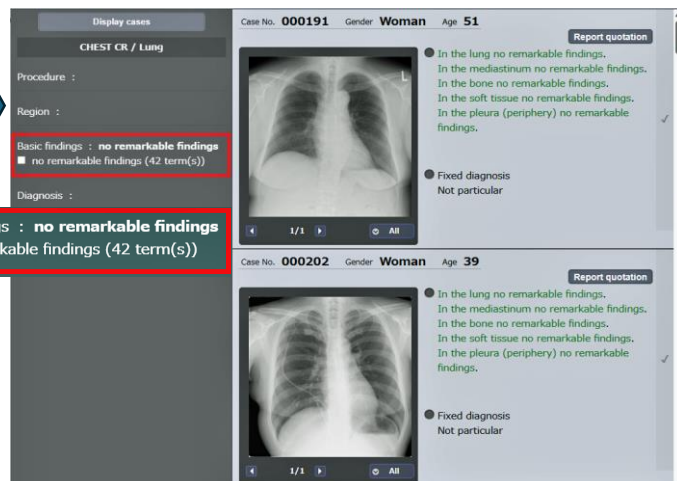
Display cases

CHEST CR / Lung

Procedure :

Region :

Basic findings : no remarkable findings
no remarkable findings (42 term(s))

Diagnosis :

s : no remarkable findings
kable findings (42 term(s))

Case No. 000191 Gender Woman Age 51

Report quotation

L

In the lung no remarkable findings.
In the mediastinum no remarkable findings.
In the bone no remarkable findings.
In the soft tissue no remarkable findings.
In the pleura (periphery) no remarkable findings.

Fixed diagnosis
Not particular

1/1 All

Case No. 000202 Gender Woman Age 39

Report quotation

In the lung no remarkable findings.
In the mediastinum no remarkable findings.
In the bone no remarkable findings.
In the soft tissue no remarkable findings.
In the pleura (periphery) no remarkable findings.

Fixed diagnosis
Not particular

1/1 All